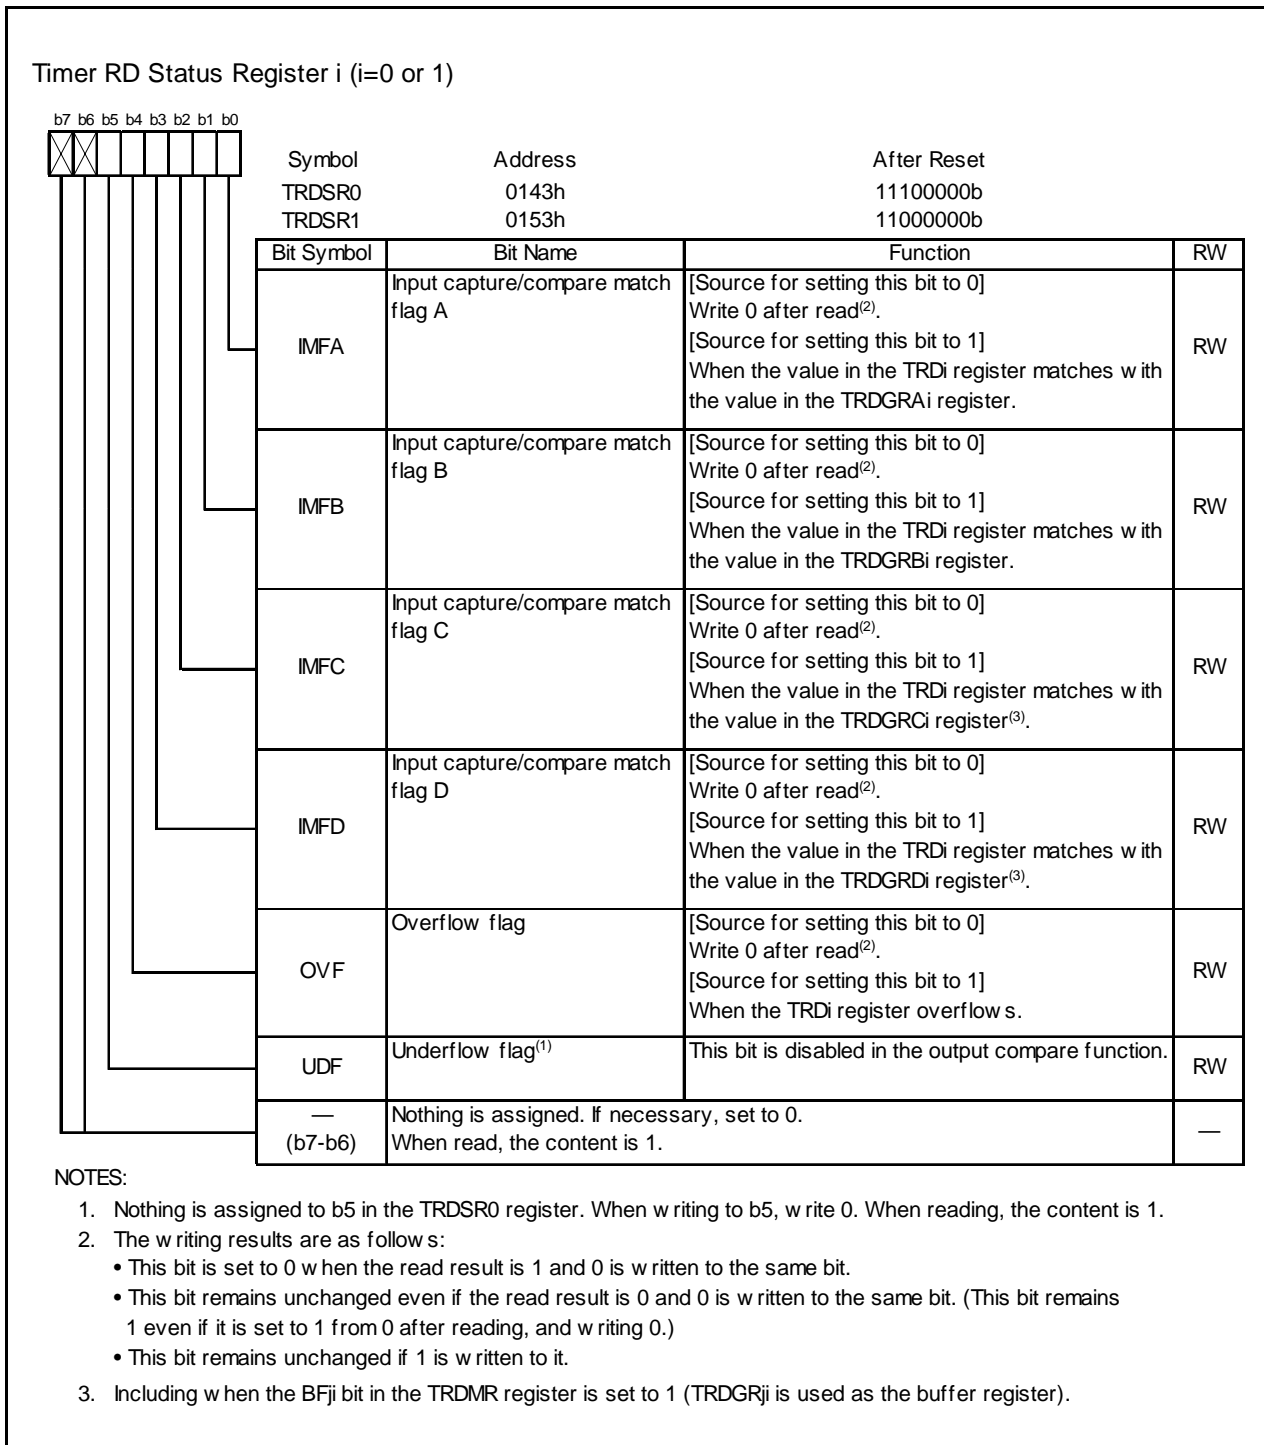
Timer RD Status Register i (i=0 or 1)

b7 b6 b5 b4 b3 b2 b1 b0

| Symbol | Address | After Reset |
|---|---|---|
| TRDSR0 | 0143h | 11100000b |
| TRDSR1 | 0153h | 11000000b |

| Bit Symbol | Bit Name | Function | RW |
|---|---|---|---|
| IMFA | Input capture/compare match flag A | [Source for setting this bit to 0] Write 0 after read$^{(2)}$. [Source for setting this bit to 1] When the value in the TRDi register matches with the value in the TRDGRAi register. | RW |
| IMFB | Input capture/compare match flag B | [Source for setting this bit to 0] Write 0 after read$^{(2)}$. [Source for setting this bit to 1] When the value in the TRDi register matches with the value in the TRDGRBi register. | RW |
| IMFC | Input capture/compare match flag C | [Source for setting this bit to 0] Write 0 after read$^{(2)}$. [Source for setting this bit to 1] When the value in the TRDi register matches with the value in the TRDGRCi register$^{(3)}$. | RW |
| IMFD | Input capture/compare match flag D | [Source for setting this bit to 0] Write 0 after read$^{(2)}$. [Source for setting this bit to 1] When the value in the TRDi register matches with the value in the TRDGRDi register$^{(3)}$. | RW |
| OVF | Overflow flag | [Source for setting this bit to 0] Write 0 after read$^{(2)}$. [Source for setting this bit to 1] When the TRDi register overflows. | RW |
| UDF | Underflow flag$^{(1)}$ | This bit is disabled in the output compare function. | RW |
| — (b7-b6) | Nothing is assigned. If necessary, set to 0. When read, the content is 1. | | — |

NOTES:
1. Nothing is assigned to b5 in the TRDSR0 register. When writing to b5, write 0. When reading, the content is 1.
2. The writing results are as follows:
• This bit is set to 0 when the read result is 1 and 0 is written to the same bit.
• This bit remains unchanged even if the read result is 0 and 0 is written to the same bit. (This bit remains 1 even if it is set to 1 from 0 after reading, and writing 0.)
• This bit remains unchanged if 1 is written to it.
3. Including when the BFji bit in the TRDMR register is set to 1 (TRDGRji is used as the buffer register).